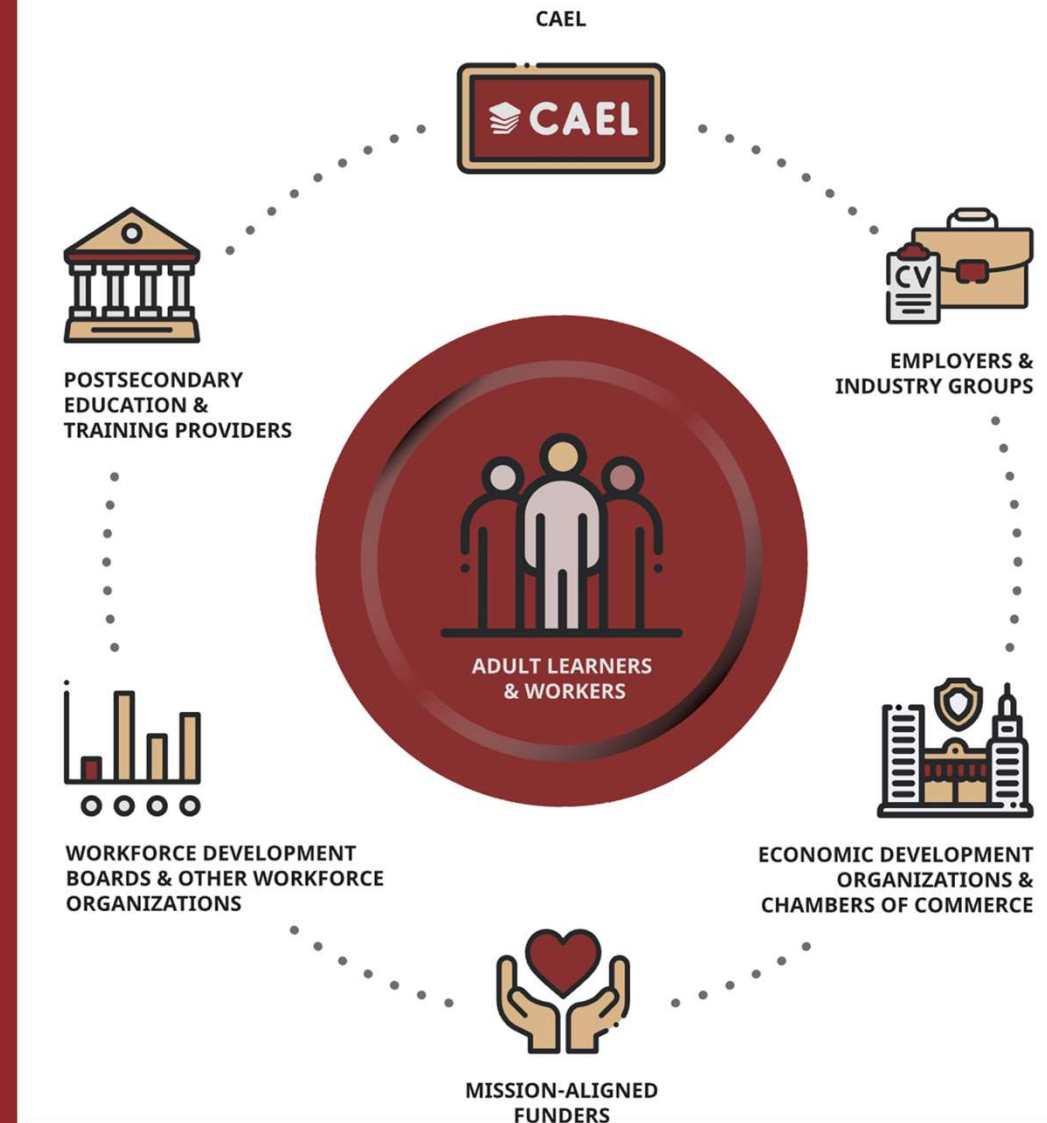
CAEL

CAEL

EMPLOYERS & INDUSTRY GROUPS

CV

POSTSECONDARY EDUCATION & TRAINING PROVIDERS

ADULT LEARNERS & WORKERS

WORKFORCE DEVELOPMENT BOARDS & OTHER WORKFORCE ORGANIZATIONS

ECONOMIC DEVELOPMENT ORGANIZATIONS & CHAMBERS OF COMMERCE

MISSION-ALIGNED FUNDERS